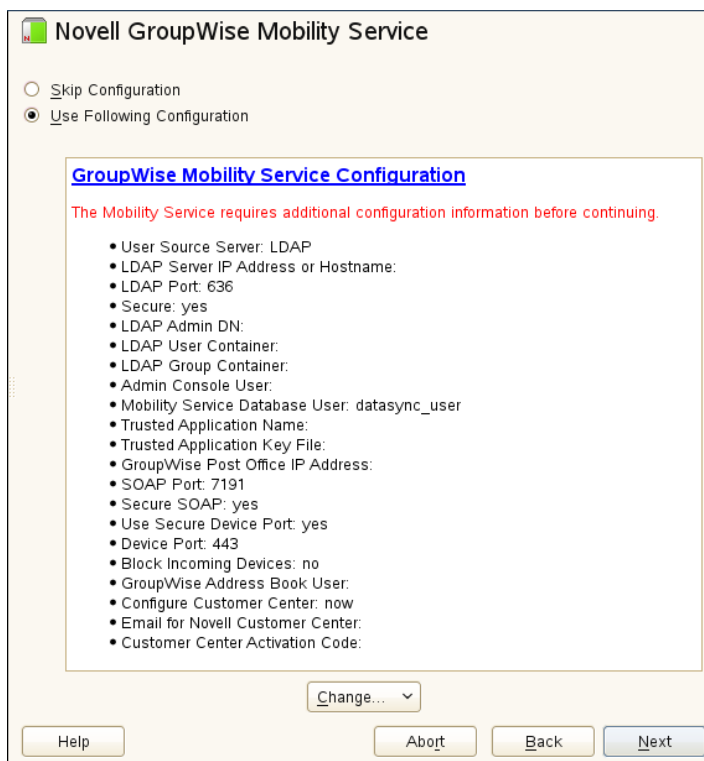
Novell GroupWise Mobility Service

Skip Configuration
Use Following Configuration

GroupWise Mobility Service Configuration

The Mobility Service requires additional configuration information before continuing.

- User Source Server: LDAP
- LDAP Server IP Address or Hostname:
- LDAP Port: 636
- Secure: yes
- LDAP Admin DN:
- LDAP User Container:
- LDAP Group Container:
- Admin Console User:
- Mobility Service Database User: datasync_user
- Trusted Application Name:
- Trusted Application Key File:
- GroupWise Post Office IP Address:
- SOAP Port: 7191
- Secure SOAP: yes
- Use Secure Device Port: yes
- Device Port: 443
- Block Incoming Devices: no
- GroupWise Address Book User:
- Configure Customer Center: now
- Email for Novell Customer Center:
- Customer Center Activation Code:

Change...

Help
Abort
Back
Next